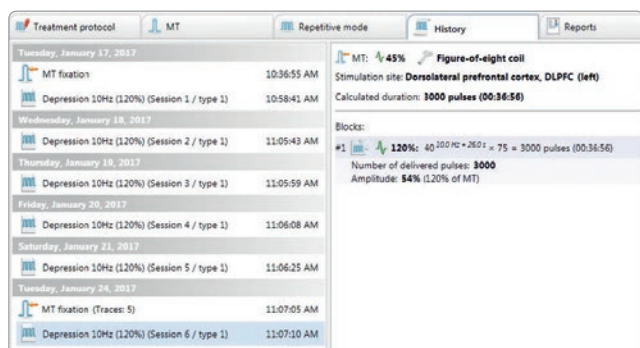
Treatment protocol | MT | Repetitive mode | History | Reports

Tuesday, January 17, 2017
MT fixation 10:36:55 AM
Depression 10Hz (120%) (Session 1 / type 1) 10:58:41 AM
Wednesday, January 18, 2017
Depression 10Hz (120%) (Session 2 / type 1) 11:05:43 AM
Thursday, January 19, 2017
Depression 10Hz (120%) (Session 3 / type 1) 11:05:59 AM
Friday, January 20, 2017
Depression 10Hz (120%) (Session 4 / type 1) 11:06:08 AM
Saturday, January 21, 2017
Depression 10Hz (120%) (Session 5 / type 1) 11:06:25 AM
Tuesday, January 24, 2017
MT fixation (Traces: 5) 11:07:05 AM
Depression 10Hz (120%) (Session 6 / type 1) 11:07:10 AM

MT: 45% Figure-of-eight coil
Stimulation site: Dorsolateral prefrontal cortex, DLPFC (left)
Calculated duration: 3000 pulses (00:36:56)

Blocks:
#1 120%: $40^{10.0\,Hz\,+\,26.0\,s}$ × 75 = 3000 pulses (00:36:56)
Number of delivered pulses: 3000
Amplitude: 54% (120% of MT)